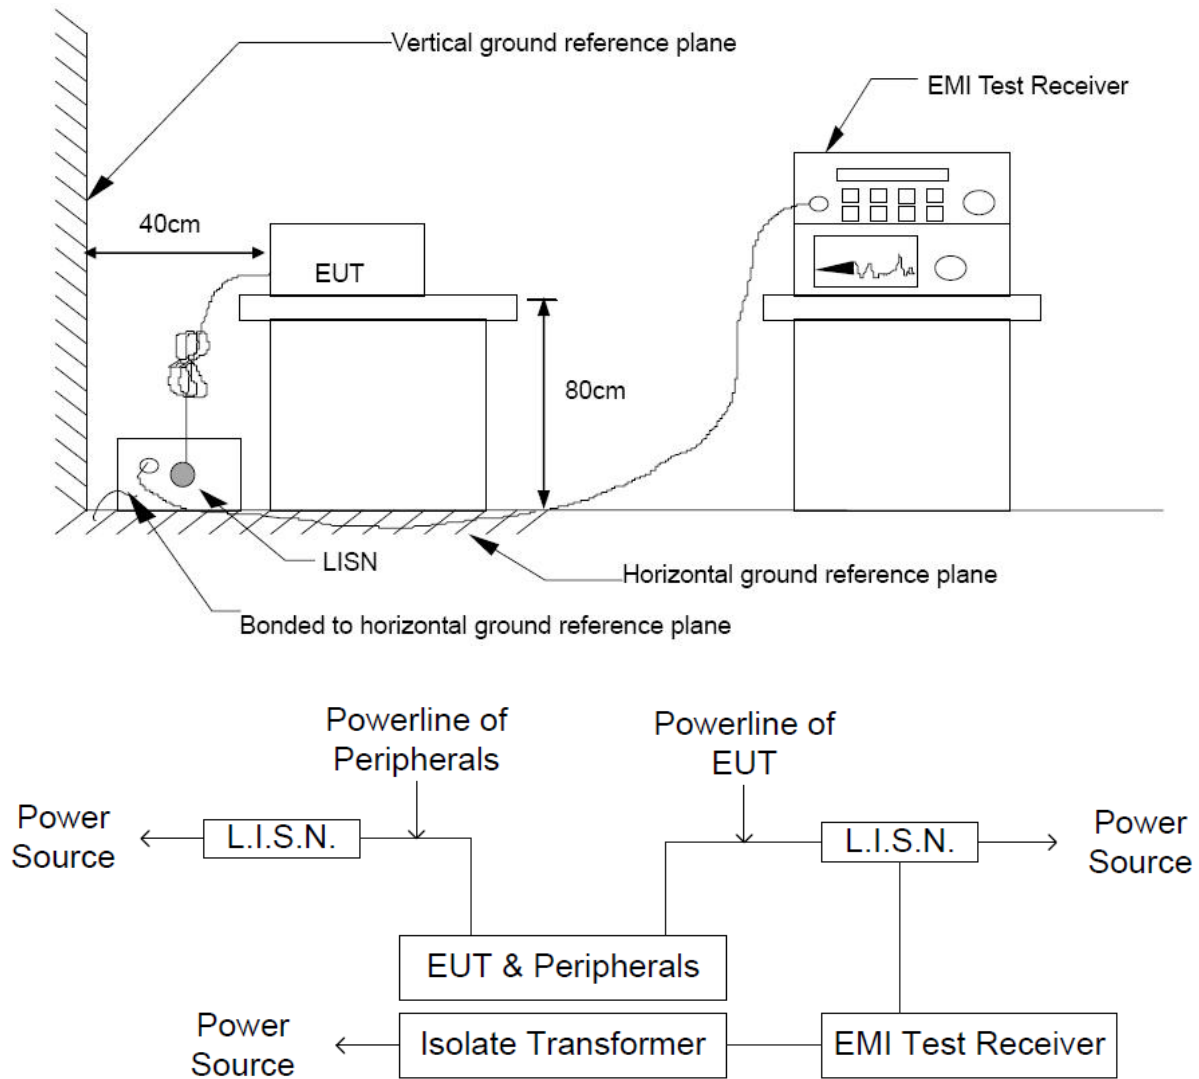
Vertical ground reference plane

EMI Test Receiver

40cm

EUT

80cm

LISN

Horizontal ground reference plane

Bonded to horizontal ground reference plane

Powerline of Peripherals

Powerline of EUT

Power Source

L.I.S.N.

L.I.S.N.

Power Source

EUT & Peripherals

Power Source

Isolate Transformer

EMI Test Receiver